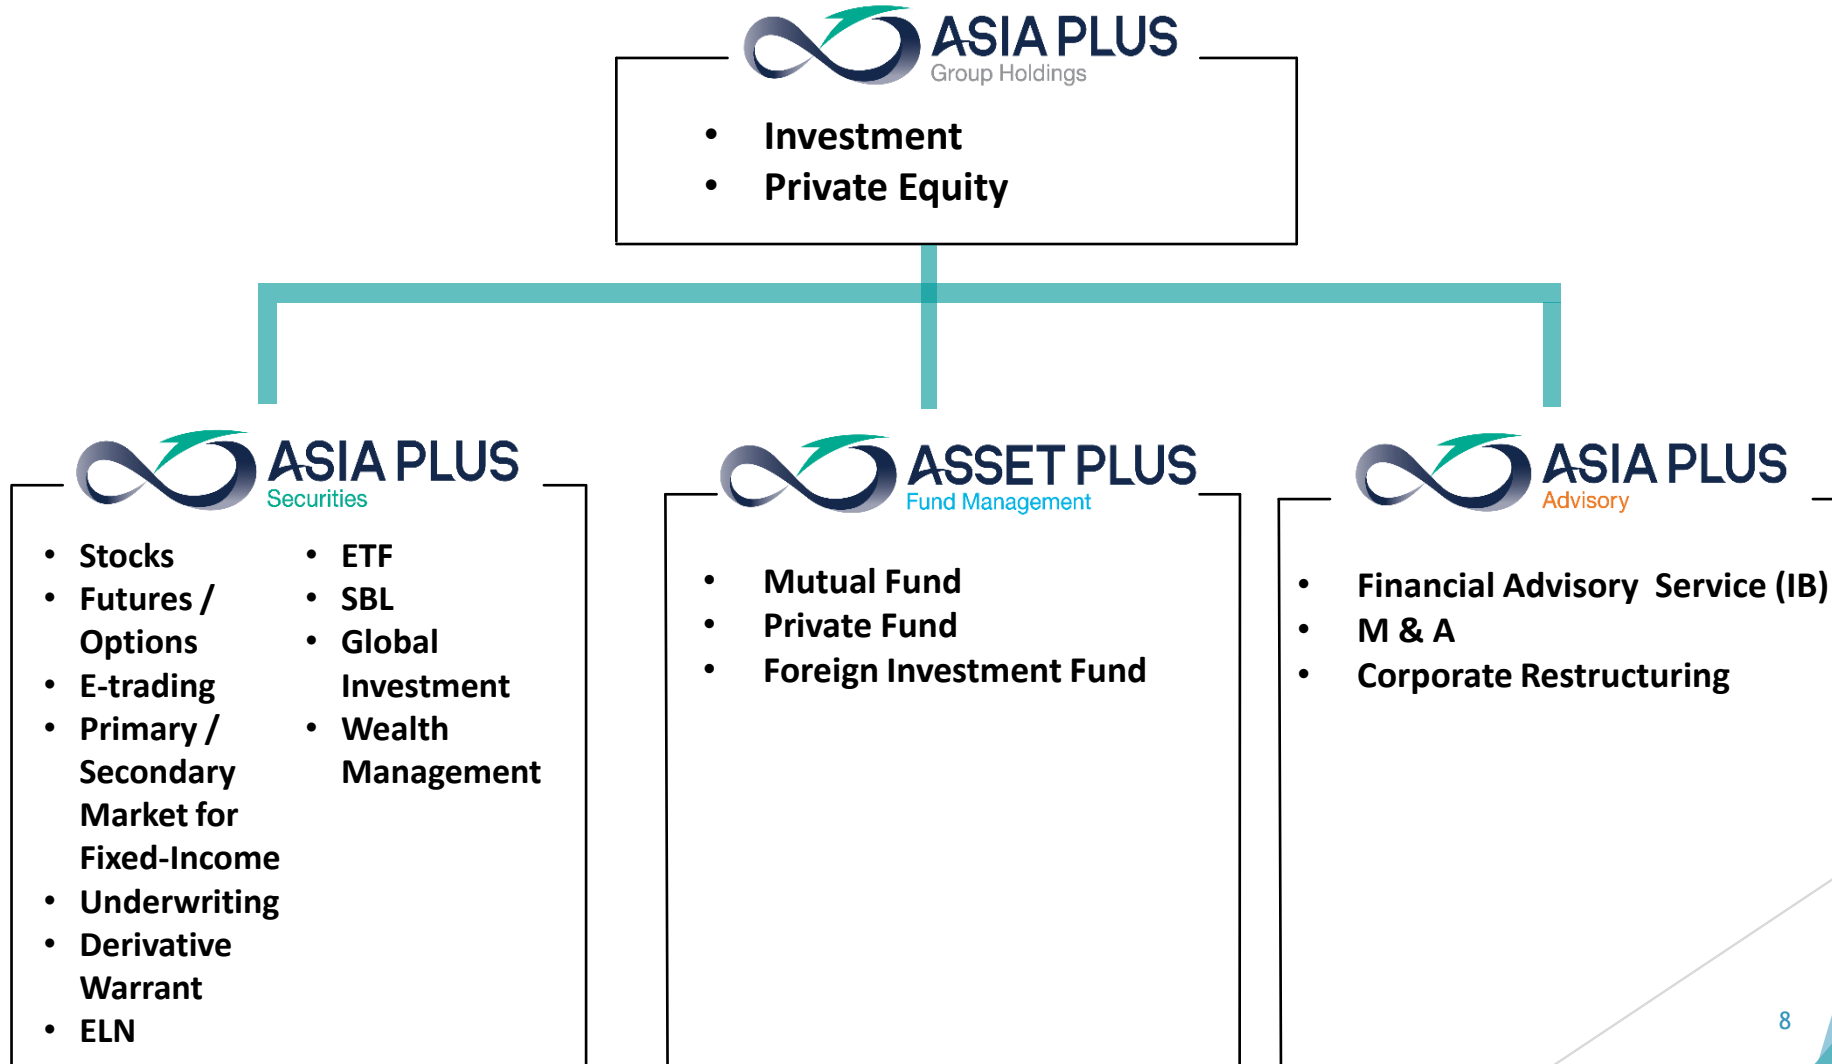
ASIA PLUS
Group Holdings

- Investment
- Private Equity

ASIA PLUS
Securities

- Stocks
- Futures / Options
- E-trading
- Primary / Secondary Market for Fixed-Income
- Underwriting
- Derivative Warrant
- ELN

- ETF
- SBL
- Global Investment
- Wealth Management

ASSET PLUS
Fund Management

- Mutual Fund
- Private Fund
- Foreign Investment Fund

ASIA PLUS
Advisory

- Financial Advisory Service (IB)
- M & A
- Corporate Restructuring

8